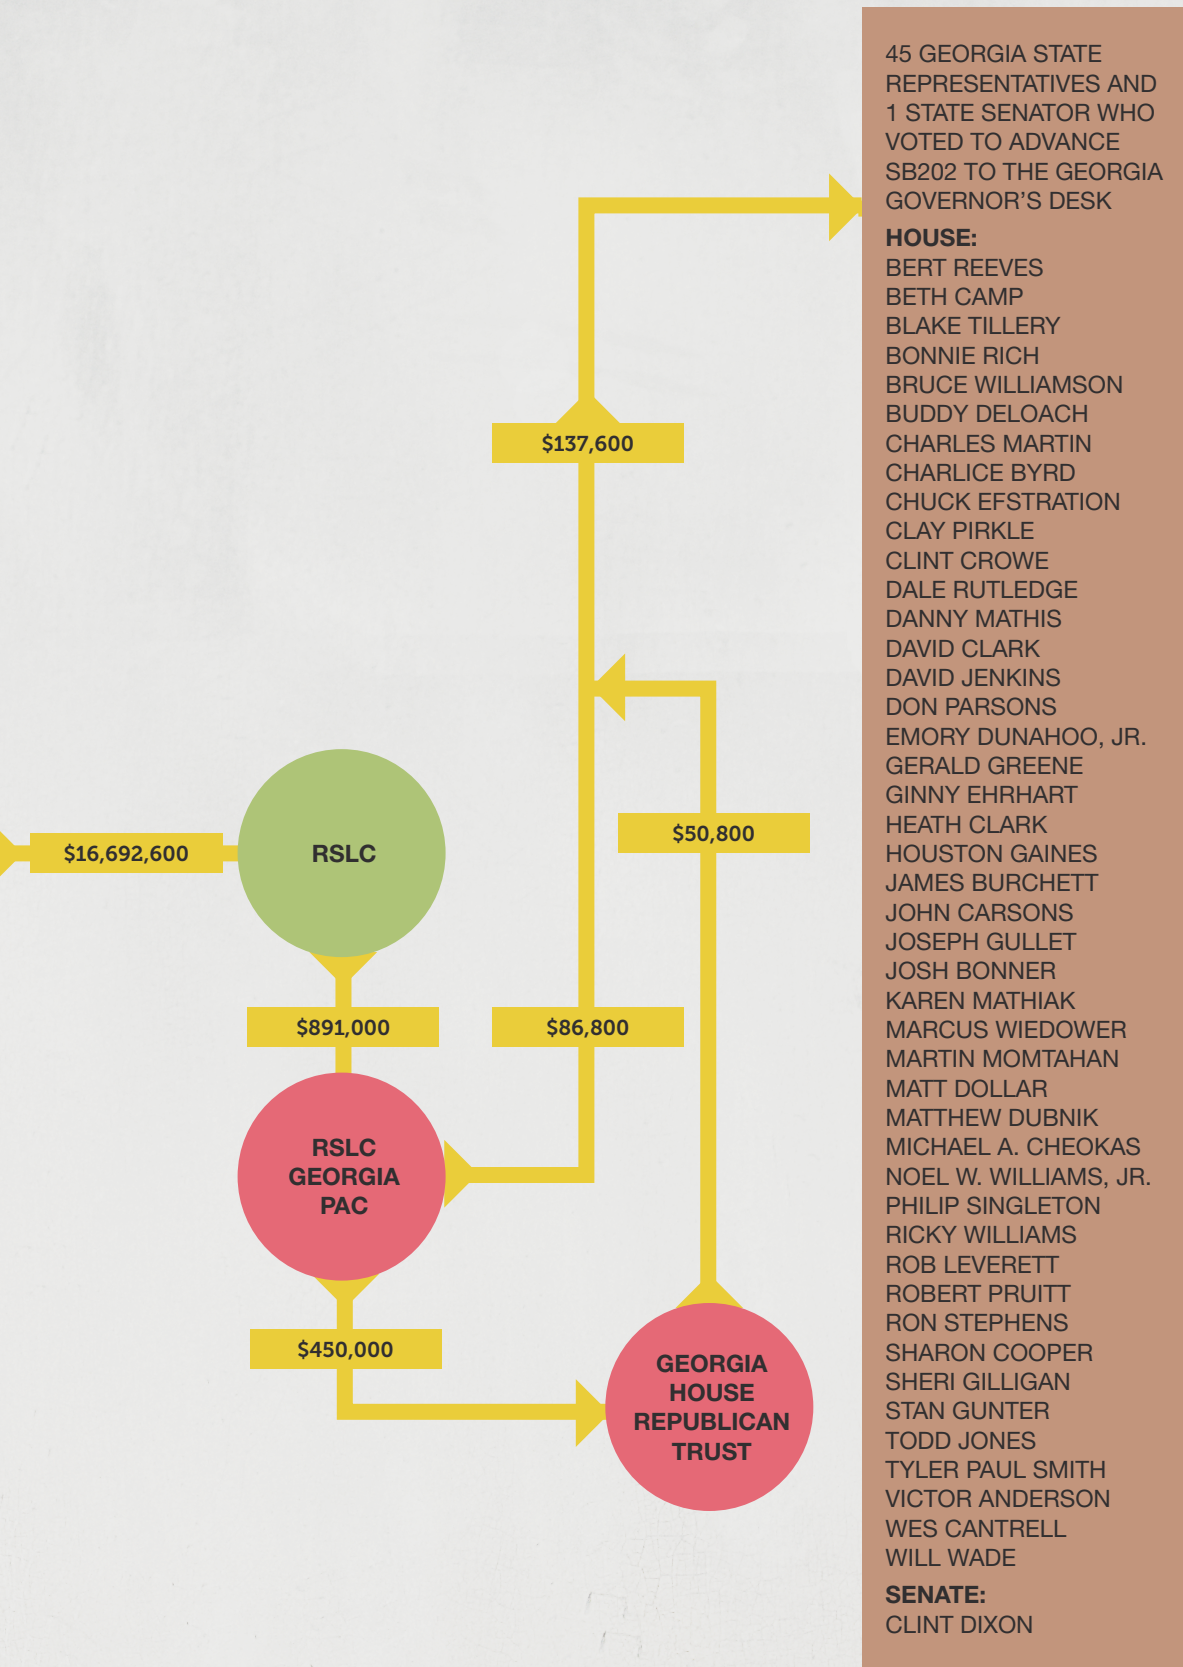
$137,600

$16,692,600

RSLC

$50,800

$891,000

$86,800

RSLC GEORGIA PAC

$450,000

GEORGIA HOUSE REPUBLICAN TRUST

45 GEORGIA STATE REPRESENTATIVES AND 1 STATE SENATOR WHO VOTED TO ADVANCE SB202 TO THE GEORGIA GOVERNOR'S DESK

HOUSE:
BERT REEVES
BETH CAMP
BLAKE TILLERY
BONNIE RICH
BRUCE WILLIAMSON
BUDDY DELOACH
CHARLES MARTIN
CHARLICE BYRD
CHUCK EFSTRATION
CLAY PIRKLE
CLINT CROWE
DALE RUTLEDGE
DANNY MATHIS
DAVID CLARK
DAVID JENKINS
DON PARSONS
EMORY DUNAHOO, JR.
GERALD GREENE
GINNY EHRHART
HEATH CLARK
HOUSTON GAINES
JAMES BURCHETT
JOHN CARSONS
JOSEPH GULLET
JOSH BONNER
KAREN MATHIAK
MARCUS WIEDOWER
MARTIN MOMTAHAN
MATT DOLLAR
MATTHEW DUBNIK
MICHAEL A. CHEOKAS
NOEL W. WILLIAMS, JR.
PHILIP SINGLETON
RICKY WILLIAMS
ROB LEVERETT
ROBERT PRUITT
RON STEPHENS
SHARON COOPER
SHERI GILLIGAN
STAN GUNTER
TODD JONES
TYLER PAUL SMITH
VICTOR ANDERSON
WES CANTRELL
WILL WADE

SENATE:
CLINT DIXON